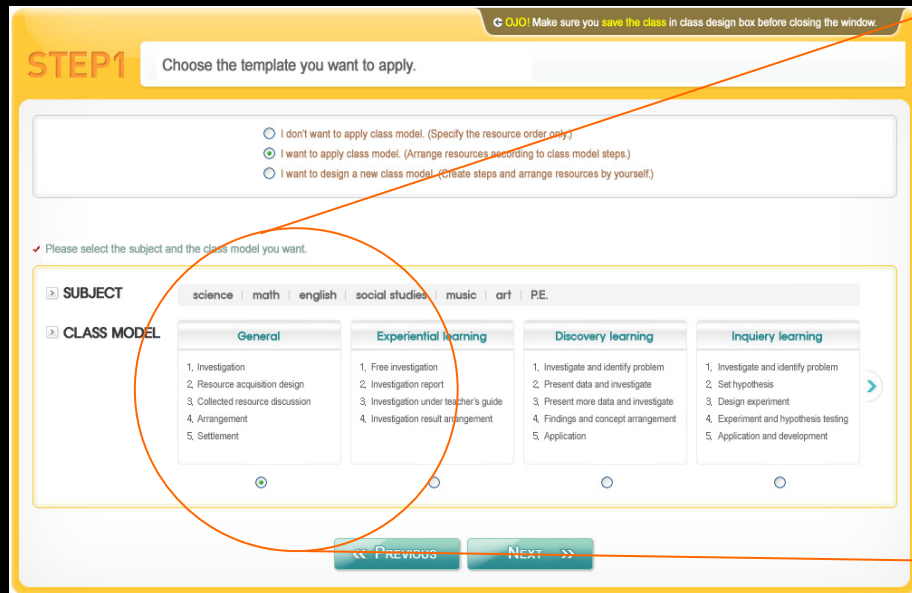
OJO! Make sure you save the class in class design box before closing the window.

STEP1 Choose the template you want to apply.

I don't want to apply class model. (Specify the resource order only.)
I want to apply class model. (Arrange resources according to class model steps.)
I want to design a new class model. (Create steps and arrange resources by yourself.)

✓ Please select the subject and the class model you want.

SUBJECT science | math | english | social studies | music | art | P.E.

CLASS MODEL

| General | Experiential learning | Discovery learning | Inquiery learning |
|---|---|---|---|
| 1. Investigation<br>2. Resource acquisition design<br>3. Collected resource discussion<br>4. Arrangement<br>5. Settlement | 1. Free investigation<br>2. Investigation report<br>3. Investigation under teacher's guide<br>4. Investigation result arrangement | 1. Investigate and identify problem<br>2. Present data and investigate<br>3. Present more data and investigate<br>4. Findings and concept arrangement<br>5. Application | 1. Investigate and identify problem<br>2. Set hypothesis<br>3. Design experiment<br>4. Experiment and hypothesis testing<br>5. Application and development |

<< PREVIOUS NEXT >>